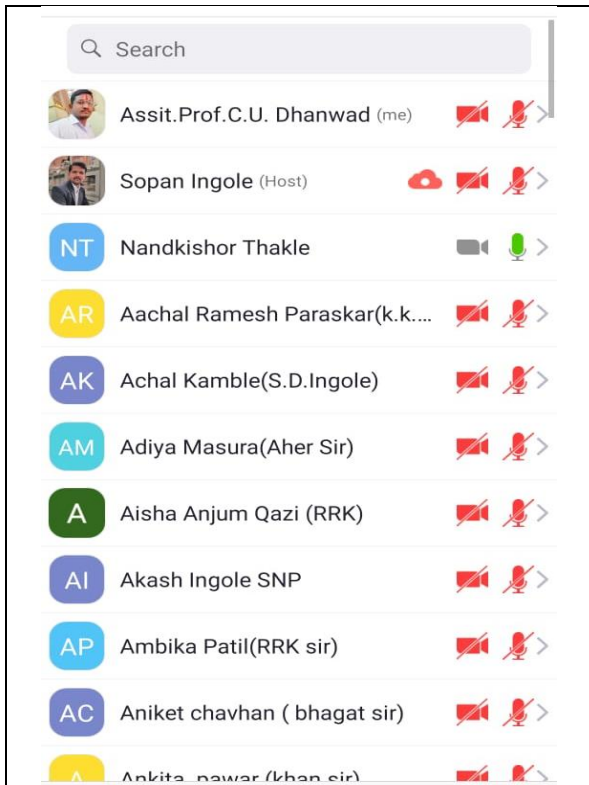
Search

Assit.Prof.C.U. Dhanwad (me)

Sopan Ingole (Host)

NT Nandkishor Thakle

AR Aachal Ramesh Paraskar(k.k....

AK Achal Kamble(S.D.Ingole)

AM Adiya Masura(Aher Sir)

A Aisha Anjum Qazi (RRK)

AI Akash Ingole SNP

AP Ambika Patil(RRK sir)

AC Aniket chavhan ( bhagat sir)

A Ankita pawar (khan sir)